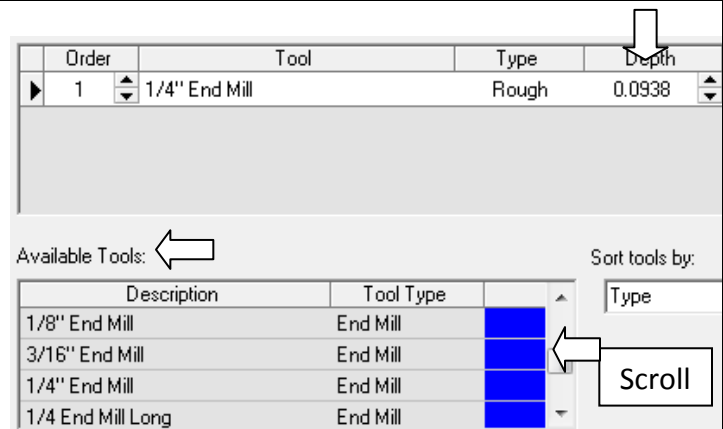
| Order | Tool | Type | Depth |
|---|---|---|---|
| 1 | 1/4'' End Mill | Rough | 0.0938 |

Available Tools:

Sort tools by:

Type

| Description | Tool Type | |
|---|---|---|
| 1/8'' End Mill | End Mill | |
| 3/16'' End Mill | End Mill | |
| 1/4'' End Mill | End Mill | |
| 1/4 End Mill Long | End Mill | |

Scroll